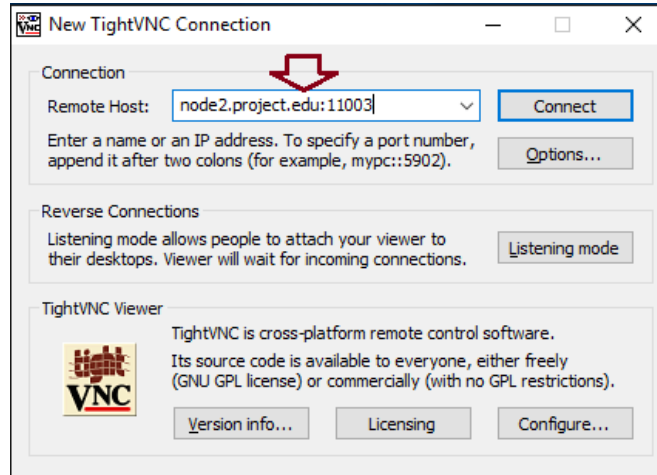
New TightVNC Connection

Connection

Remote Host: node2.project.edu:11003

Connect

Enter a name or an IP address. To specify a port number, append it after two colons (for example, mypc::5902).

Options...

Reverse Connections

Listening mode allows people to attach your viewer to their desktops. Viewer will wait for incoming connections.

Listening mode

TightVNC Viewer

tight VNC

TightVNC is cross-platform remote control software.

Its source code is available to everyone, either freely (GNU GPL license) or commercially (with no GPL restrictions).

Version info...

Licensing

Configure...